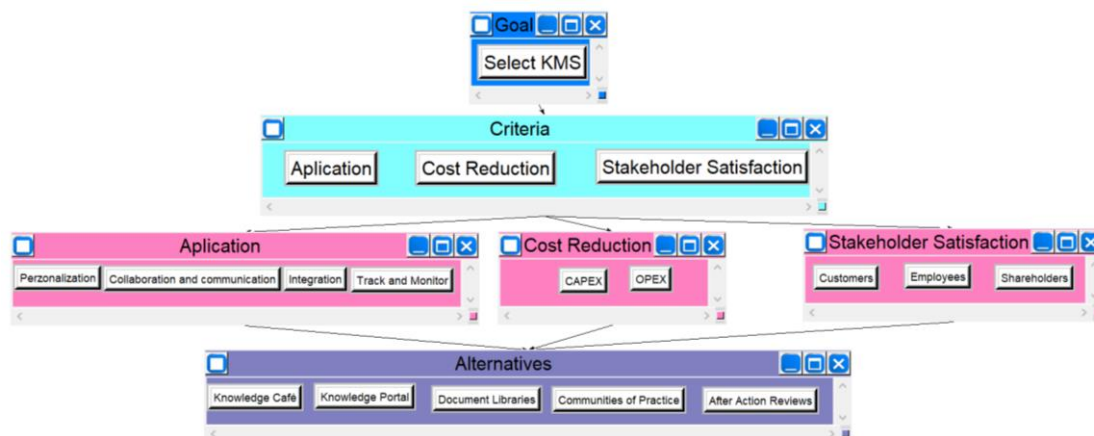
Goal

Select KMS

Criteria

Aplication

Cost Reduction

Stakeholder Satisfaction

Aplication

Perzonalization

Collaboration and communication

Integration

Track and Monitor

Cost Reduction

CAPEX

OPEX

Stakeholder Satisfaction

Customers

Employees

Shareholders

Alternatives

Knowledge Café

Knowledge Portal

Document Libraries

Communities of Practice

After Action Reviews